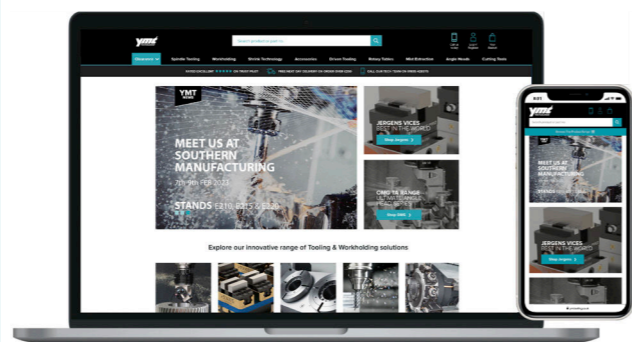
YMT

Search products here...

Categories

Spindle Tooling

Workholding

Shrink Technology

Accessories

Driven Tooling

Rotary Tables

Mist Extraction

Angle Heads

Cutting Tools

RATED EXCELLENT ★★★★★ ON TRUST PILOT

FREE NEXT DAY DELIVERY ON ORDERS OVER £200

CALL 01473 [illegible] TO SPEAK TO OUR EXPERT AGENTS

YMT NEWS

MEET US AT SOUTHERN MANUFACTURING

7th - 9th FEB 2023

STANDS E210, E215 & E226

JERGENS VICES BEST IN THE WORLD

Shop Jergens

CMD TA RANGE ULTIMATE ANGLE HEADS

Shop CMD

Explore our innovative range of Tooling & Workholding solutions

YMT

Search products here...

Browse Full Catalogue

MEET US AT SOUTHERN MANUFACTURING

JERGENS VICES BEST IN THE WORLD

Shop Jergens